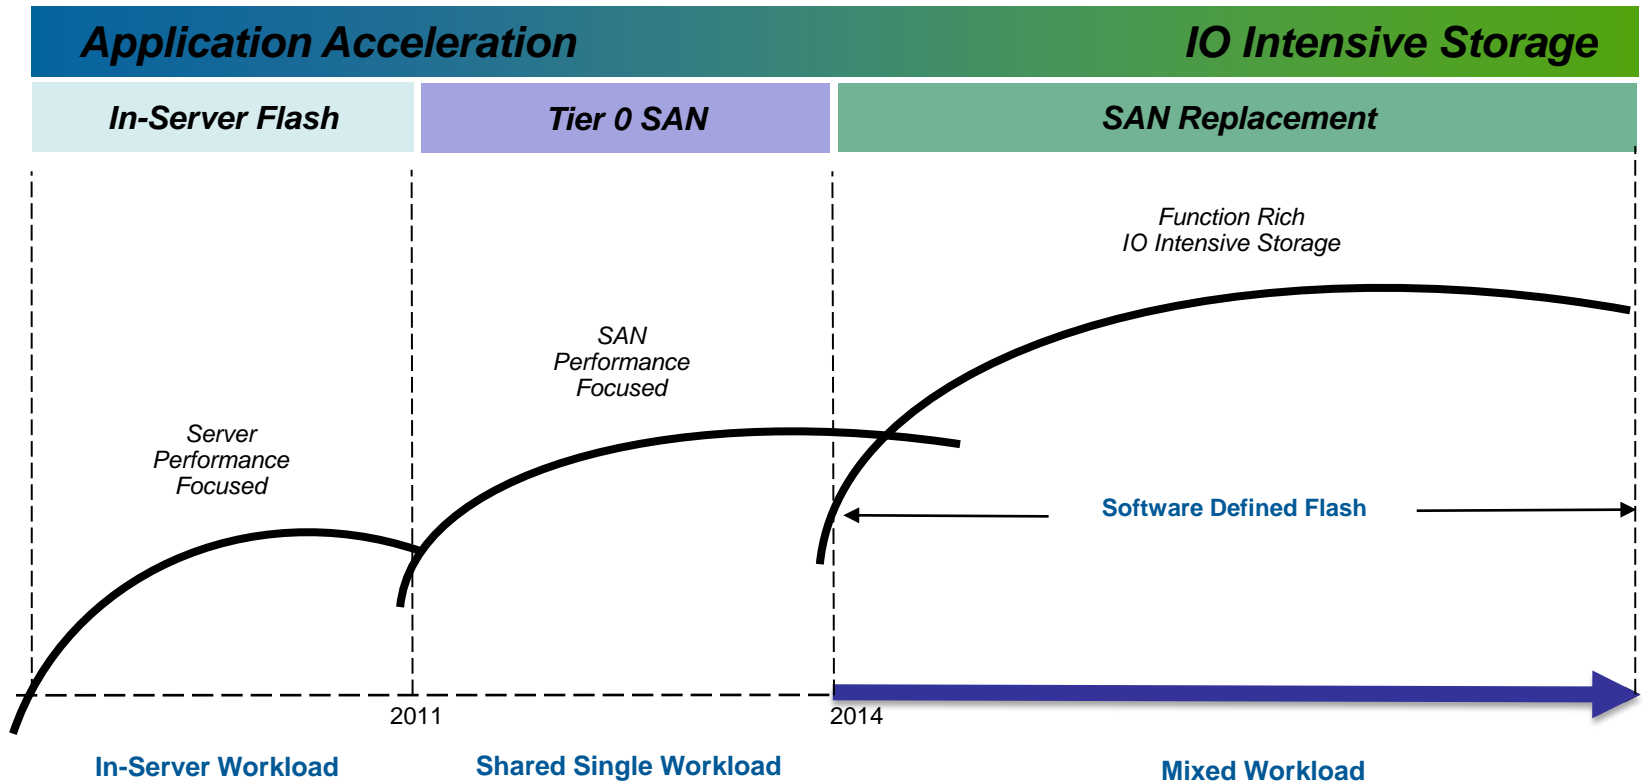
Application Acceleration

IO Intensive Storage

In-Server Flash

Tier 0 SAN

SAN Replacement

Function Rich
IO Intensive Storage

SAN
Performance
Focused

Server
Performance
Focused

Software Defined Flash

2011

2014

In-Server Workload

Shared Single Workload

Mixed Workload